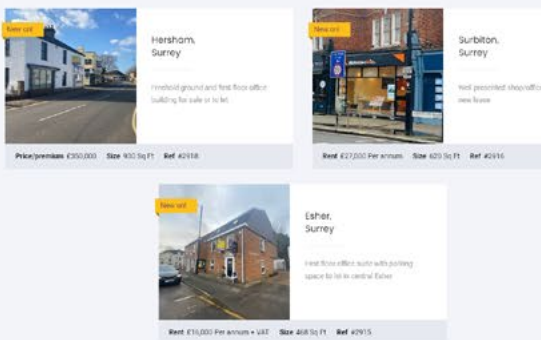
New on

Hersham, Surrey

Freehold ground and first floor office building for sale or to let

Price/premium £350,000 Size 930 Sq Ft Ref #2918

New on

Surbiton, Surrey

Well presented shop/office new lease

Rent £27,000 Per annum Size 620 Sq Ft Ref #2916

New on

Esher, Surrey

First floor office suite with parking space to let in central Esher

Rent £10,000 Per annum + VAT Size 468 Sq Ft Ref #2915